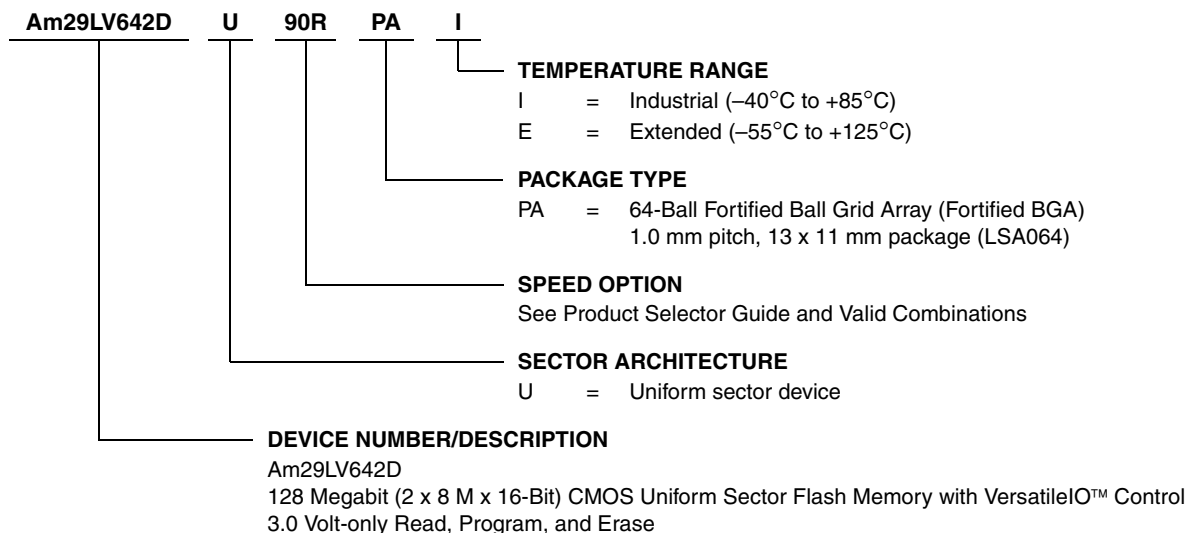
Am29LV642D U 90R PA I

TEMPERATURE RANGE
I = Industrial (–40°C to +85°C)
E = Extended (–55°C to +125°C)

PACKAGE TYPE
PA = 64-Ball Fortified Ball Grid Array (Fortified BGA) 1.0 mm pitch, 13 x 11 mm package (LSA064)

SPEED OPTION
See Product Selector Guide and Valid Combinations

SECTOR ARCHITECTURE
U = Uniform sector device

DEVICE NUMBER/DESCRIPTION
Am29LV642D
128 Megabit (2 x 8 M x 16-Bit) CMOS Uniform Sector Flash Memory with VersatileIO™ Control
3.0 Volt-only Read, Program, and Erase